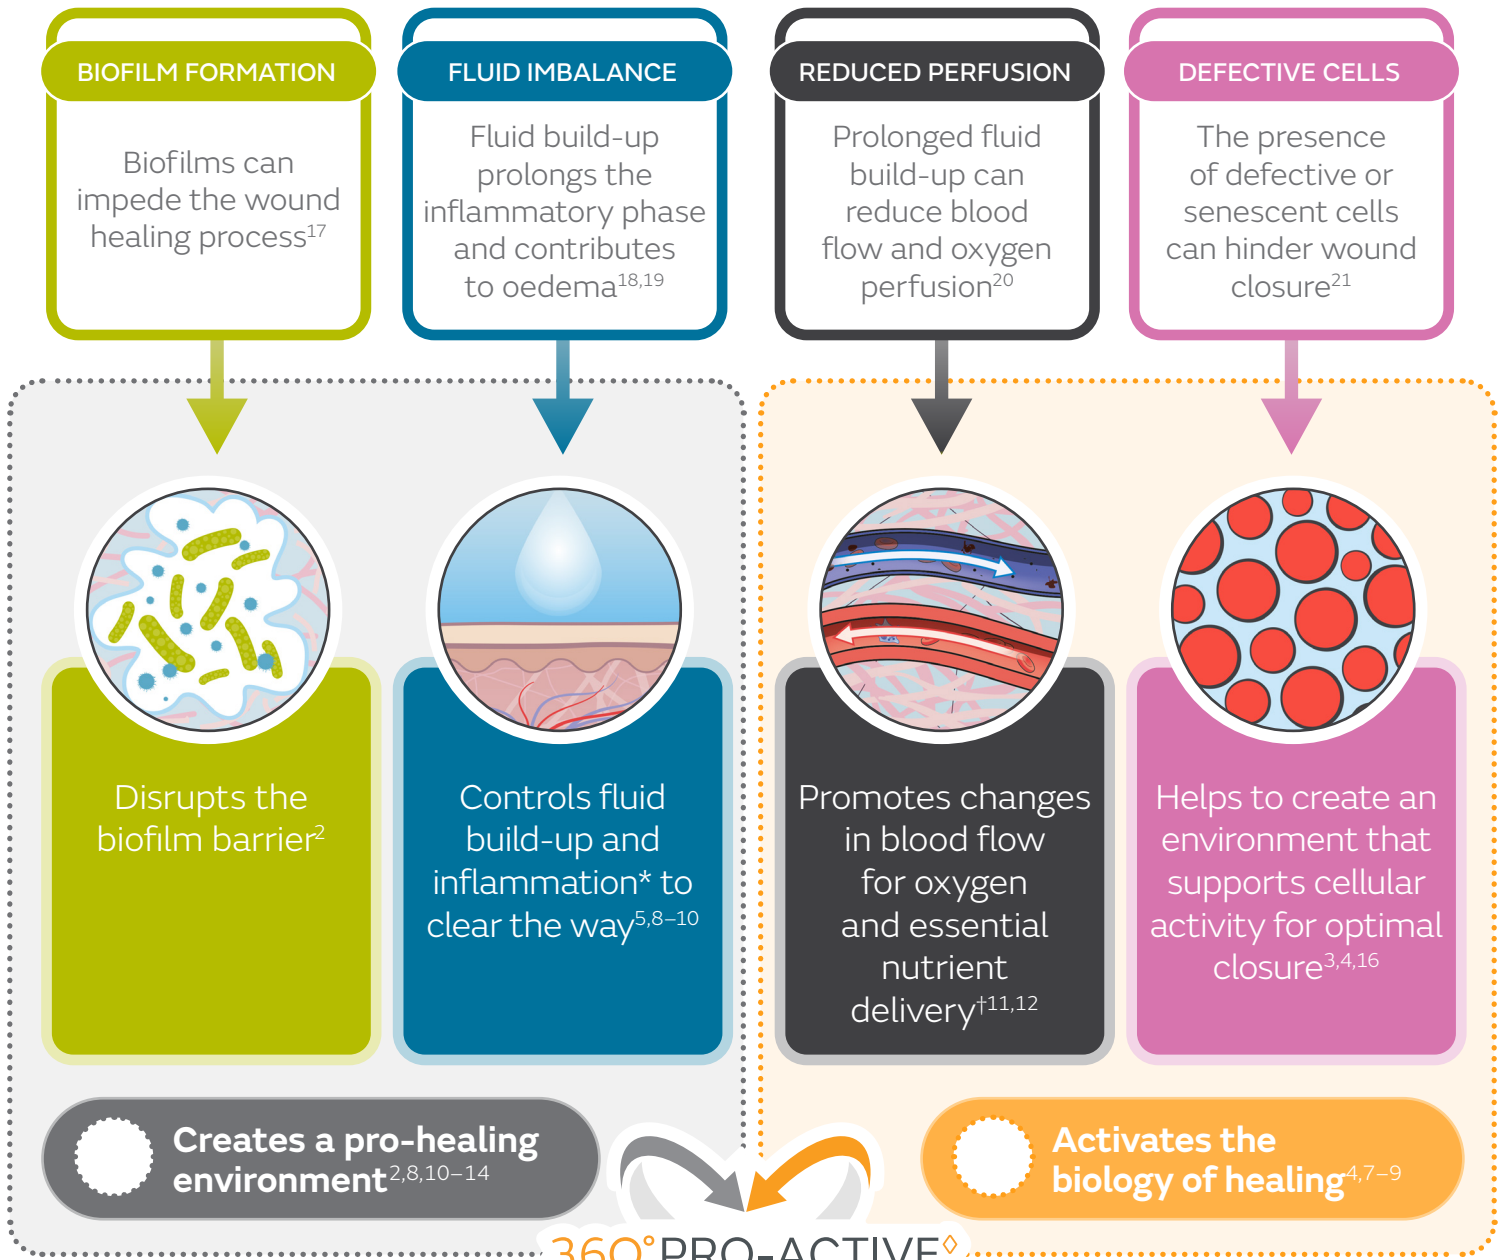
BIOFILM FORMATION

Biofilms can impede the wound healing process$^{17}$

FLUID IMBALANCE

Fluid build-up prolongs the inflammatory phase and contributes to oedema$^{18,19}$

REDUCED PERFUSION

Prolonged fluid build-up can reduce blood flow and oxygen perfusion$^{20}$

DEFECTIVE CELLS

The presence of defective or senescent cells can hinder wound closure$^{21}$

Disrupts the biofilm barrier$^{2}$

Controls fluid build-up and inflammation* to clear the way$^{5,8-10}$

Promotes changes in blood flow for oxygen and essential nutrient delivery$^{\dagger 11,12}$

Helps to create an environment that supports cellular activity for optimal closure$^{3,4,16}$

Creates a pro-healing environment$^{2,8,10-14}$

Activates the biology of healing$^{4,7-9}$

360° PRO-ACTIVE$^{\diamond}$